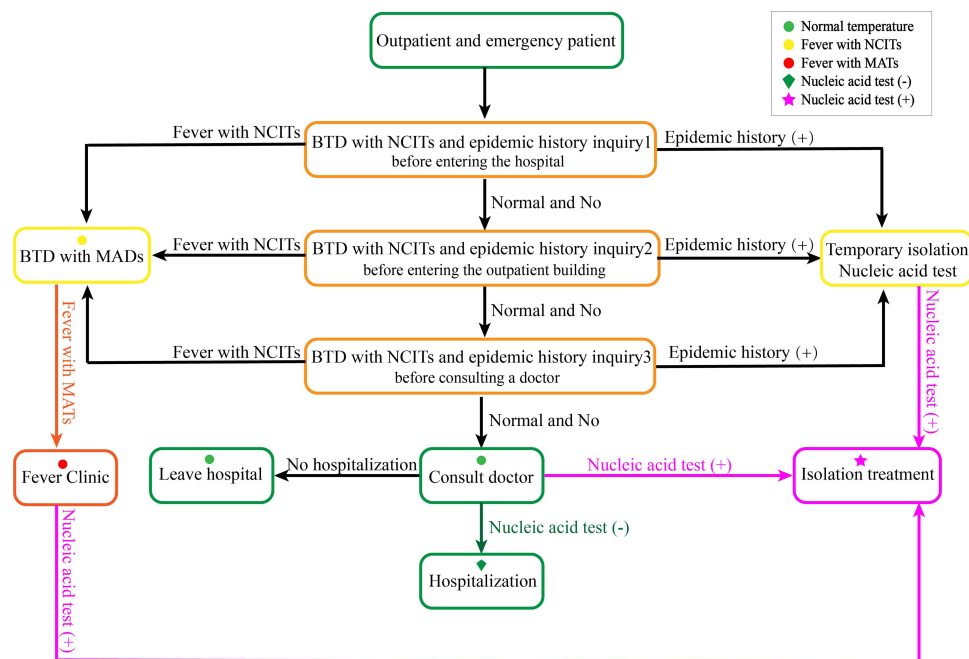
Normal temperature
Fever with NCITs
Fever with MATs
Nucleic acid test (-)
Nucleic acid test (+)

Outpatient and emergency patient

Fever with NCITs

BTD with NCITs and epidemic history inquiry1 before entering the hospital

Epidemic history (+)

Normal and No

BTD with MADs

Fever with NCITs

BTD with NCITs and epidemic history inquiry2 before entering the outpatient building

Epidemic history (+)

Temporary isolation Nucleic acid test

Fever with MATs

Normal and No

Nucleic acid test (+)

Fever with NCITs

BTD with NCITs and epidemic history inquiry3 before consulting a doctor

Epidemic history (+)

Normal and No

Fever Clinic

Leave hospital

No hospitalization

Consult doctor

Nucleic acid test (+)

Isolation treatment

Nucleic acid test (-)

Hospitalization

Nucleic acid test (+)